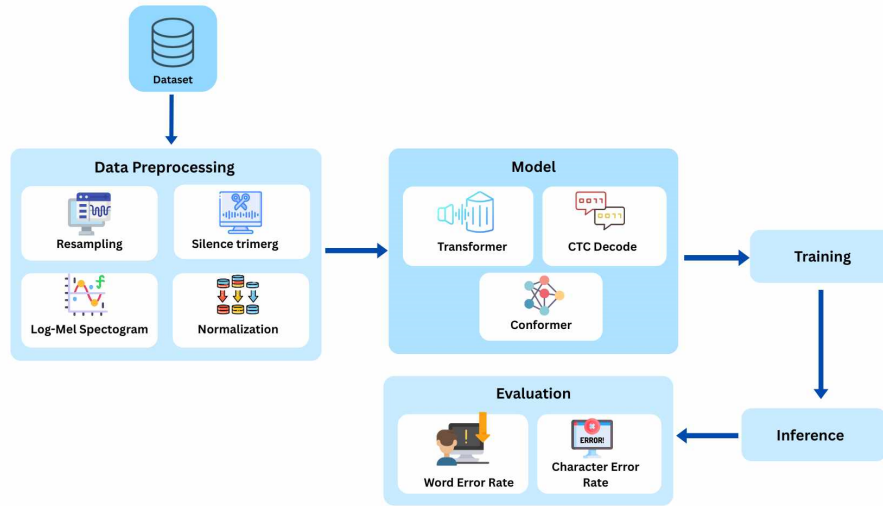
Dataset

Data Preprocessing

Resampling

Silence trimerg

Log-Mel Spectogram

Normalization

Model

Transformer

0011
0011
CTC Decode

Conformer

Training

Inference

Evaluation

Word Error Rate

ERROR!
Character Error Rate